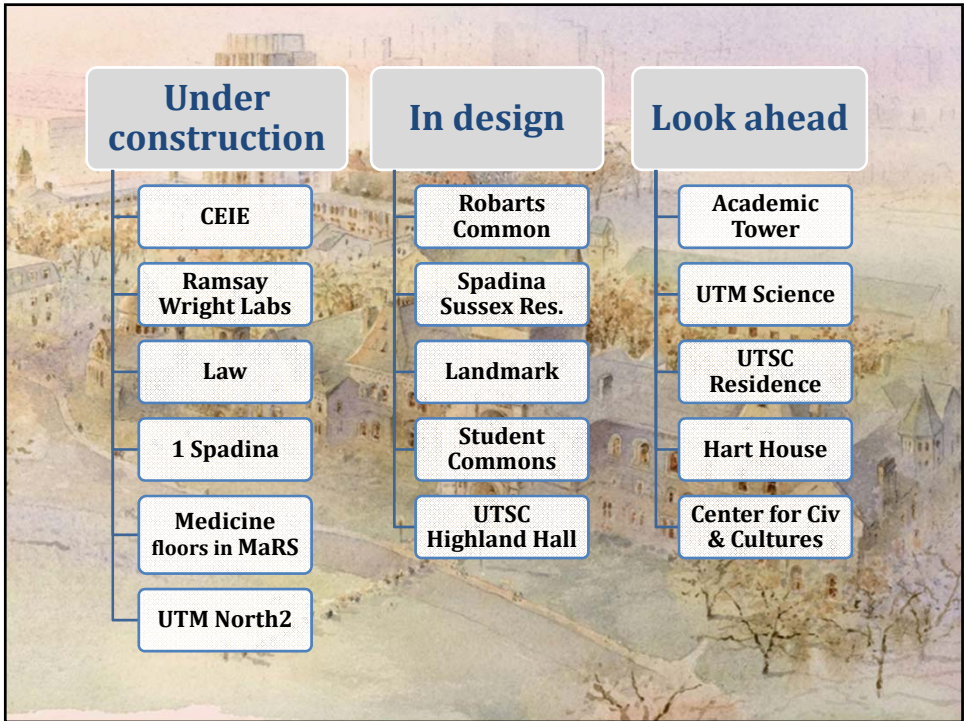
Under construction

CEIE

Ramsay Wright Labs

Law

1 Spadina

Medicine floors in MaRS

UTM North2

In design

Robarts Common

Spadina Sussex Res.

Landmark

Student Commons

UTSC Highland Hall

Look ahead

Academic Tower

UTM Science

UTSC Residence

Hart House

Center for Civ & Cultures